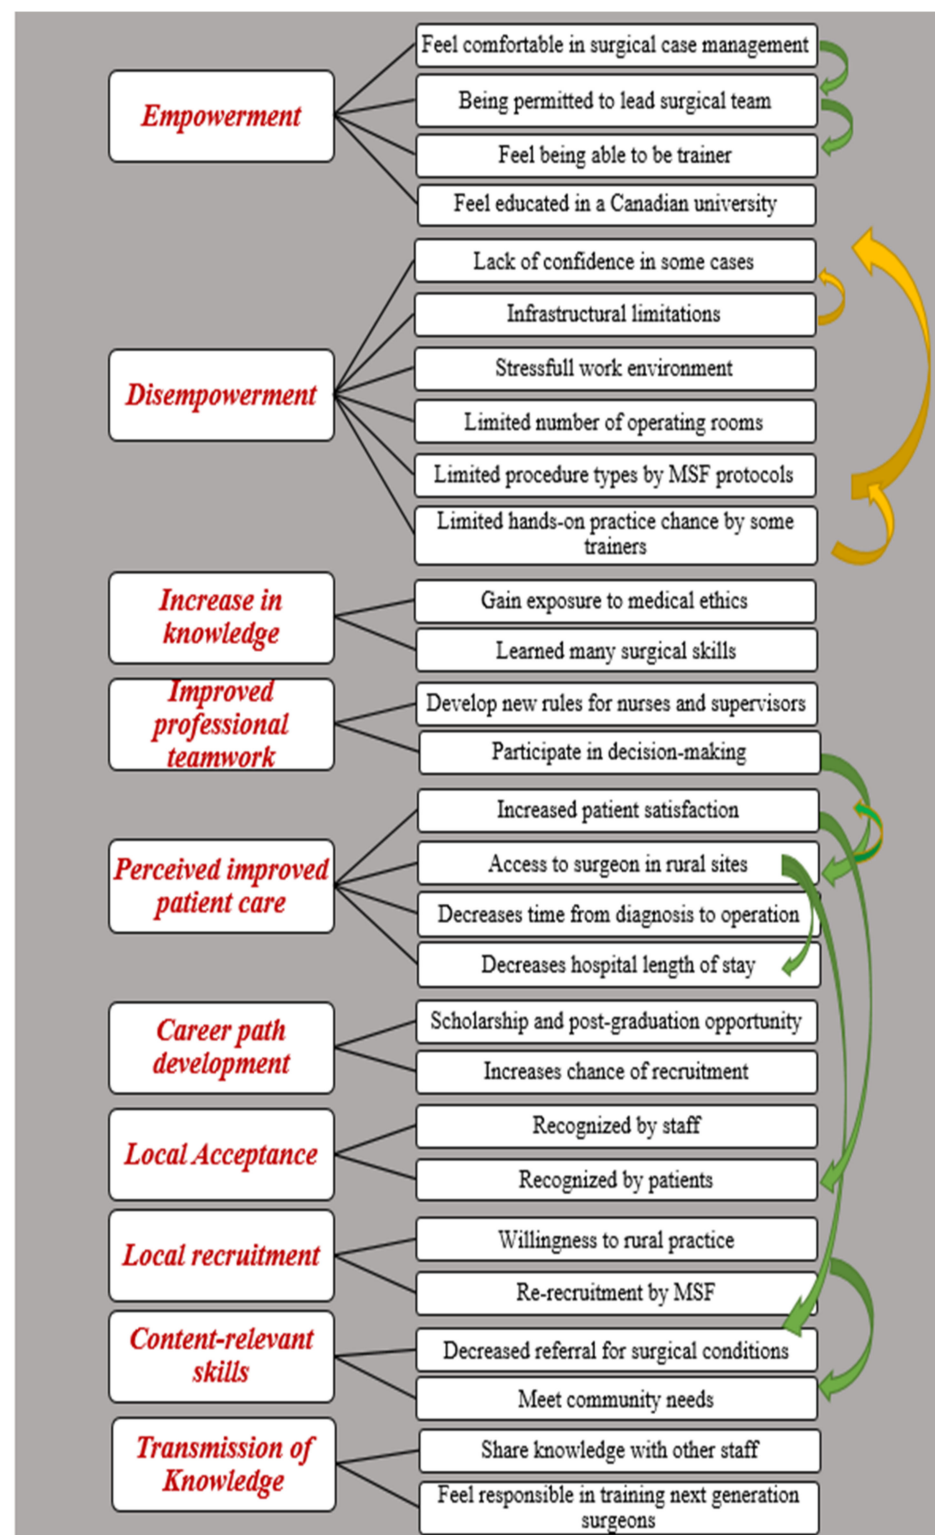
Empowerment

Feel comfortable in surgical case management

Being permitted to lead surgical team

Feel being able to be trainer

Feel educated in a Canadian university

Disempowerment

Lack of confidence in some cases

Infrastructural limitations

Stressfull work environment

Limited number of operating rooms

Limited procedure types by MSF protocols

Limited hands-on practice chance by some trainers

Increase in knowledge

Gain exposure to medical ethics

Learned many surgical skills

Improved professional teamwork

Develop new rules for nurses and supervisors

Participate in decision-making

Perceived improved patient care

Increased patient satisfaction

Access to surgeon in rural sites

Decreases time from diagnosis to operation

Decreases hospital length of stay

Career path development

Scholarship and post-graduation opportunity

Increases chance of recruitment

Local Acceptance

Recognized by staff

Recognized by patients

Local recruitment

Willingness to rural practice

Re-recruitment by MSF

Content-relevant skills

Decreased referral for surgical conditions

Meet community needs

Transmission of Knowledge

Share knowledge with other staff

Feel responsible in training next generation surgeons